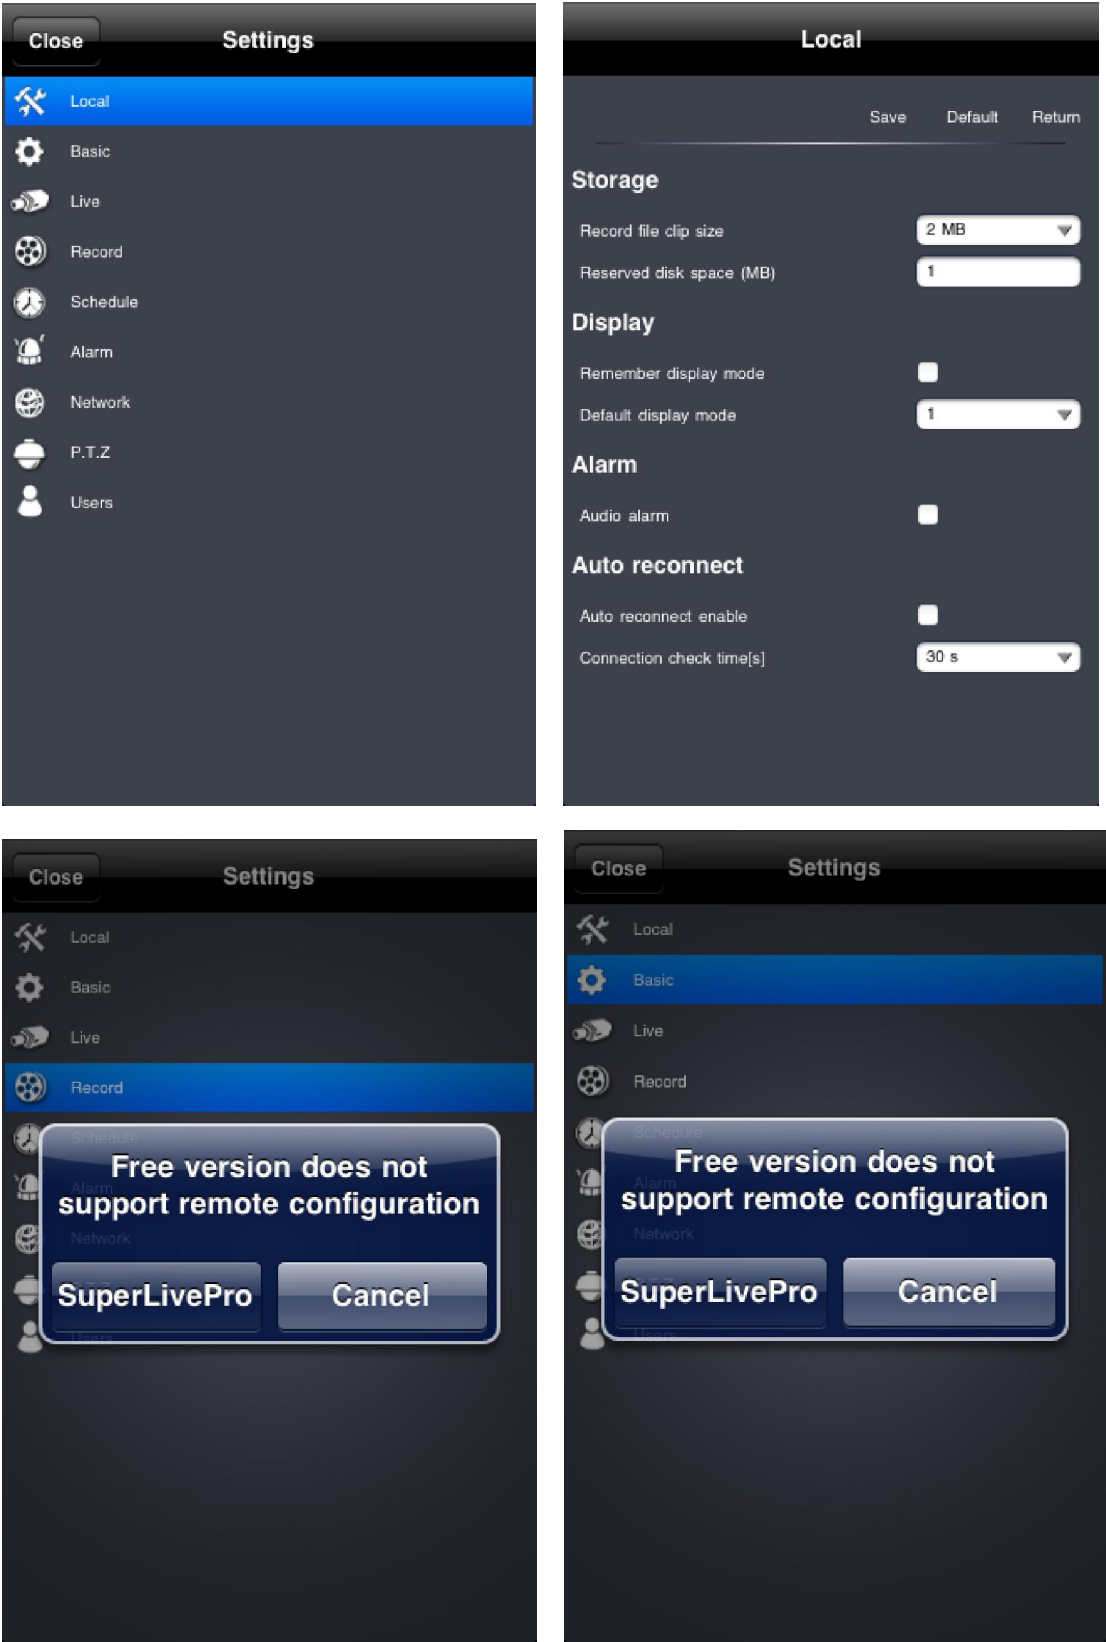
Close Settings

Local
Basic
Live
Record
Schedule
Alarm
Network
P.T.Z
Users

Local

Save Default Return

Storage

Record file clip size 2 MB
Reserved disk space (MB) 1

Display

Remember display mode
Default display mode 1

Alarm

Audio alarm

Auto reconnect

Auto reconnect enable
Connection check time[s] 30 s

Close Settings

Local
Basic
Live
Record
Schedule
Alarm
Network
Users

Free version does not support remote configuration

SuperLivePro Cancel

Close Settings

Local
Basic
Live
Record
Schedule
Alarm
Network
Users

Free version does not support remote configuration

SuperLivePro Cancel